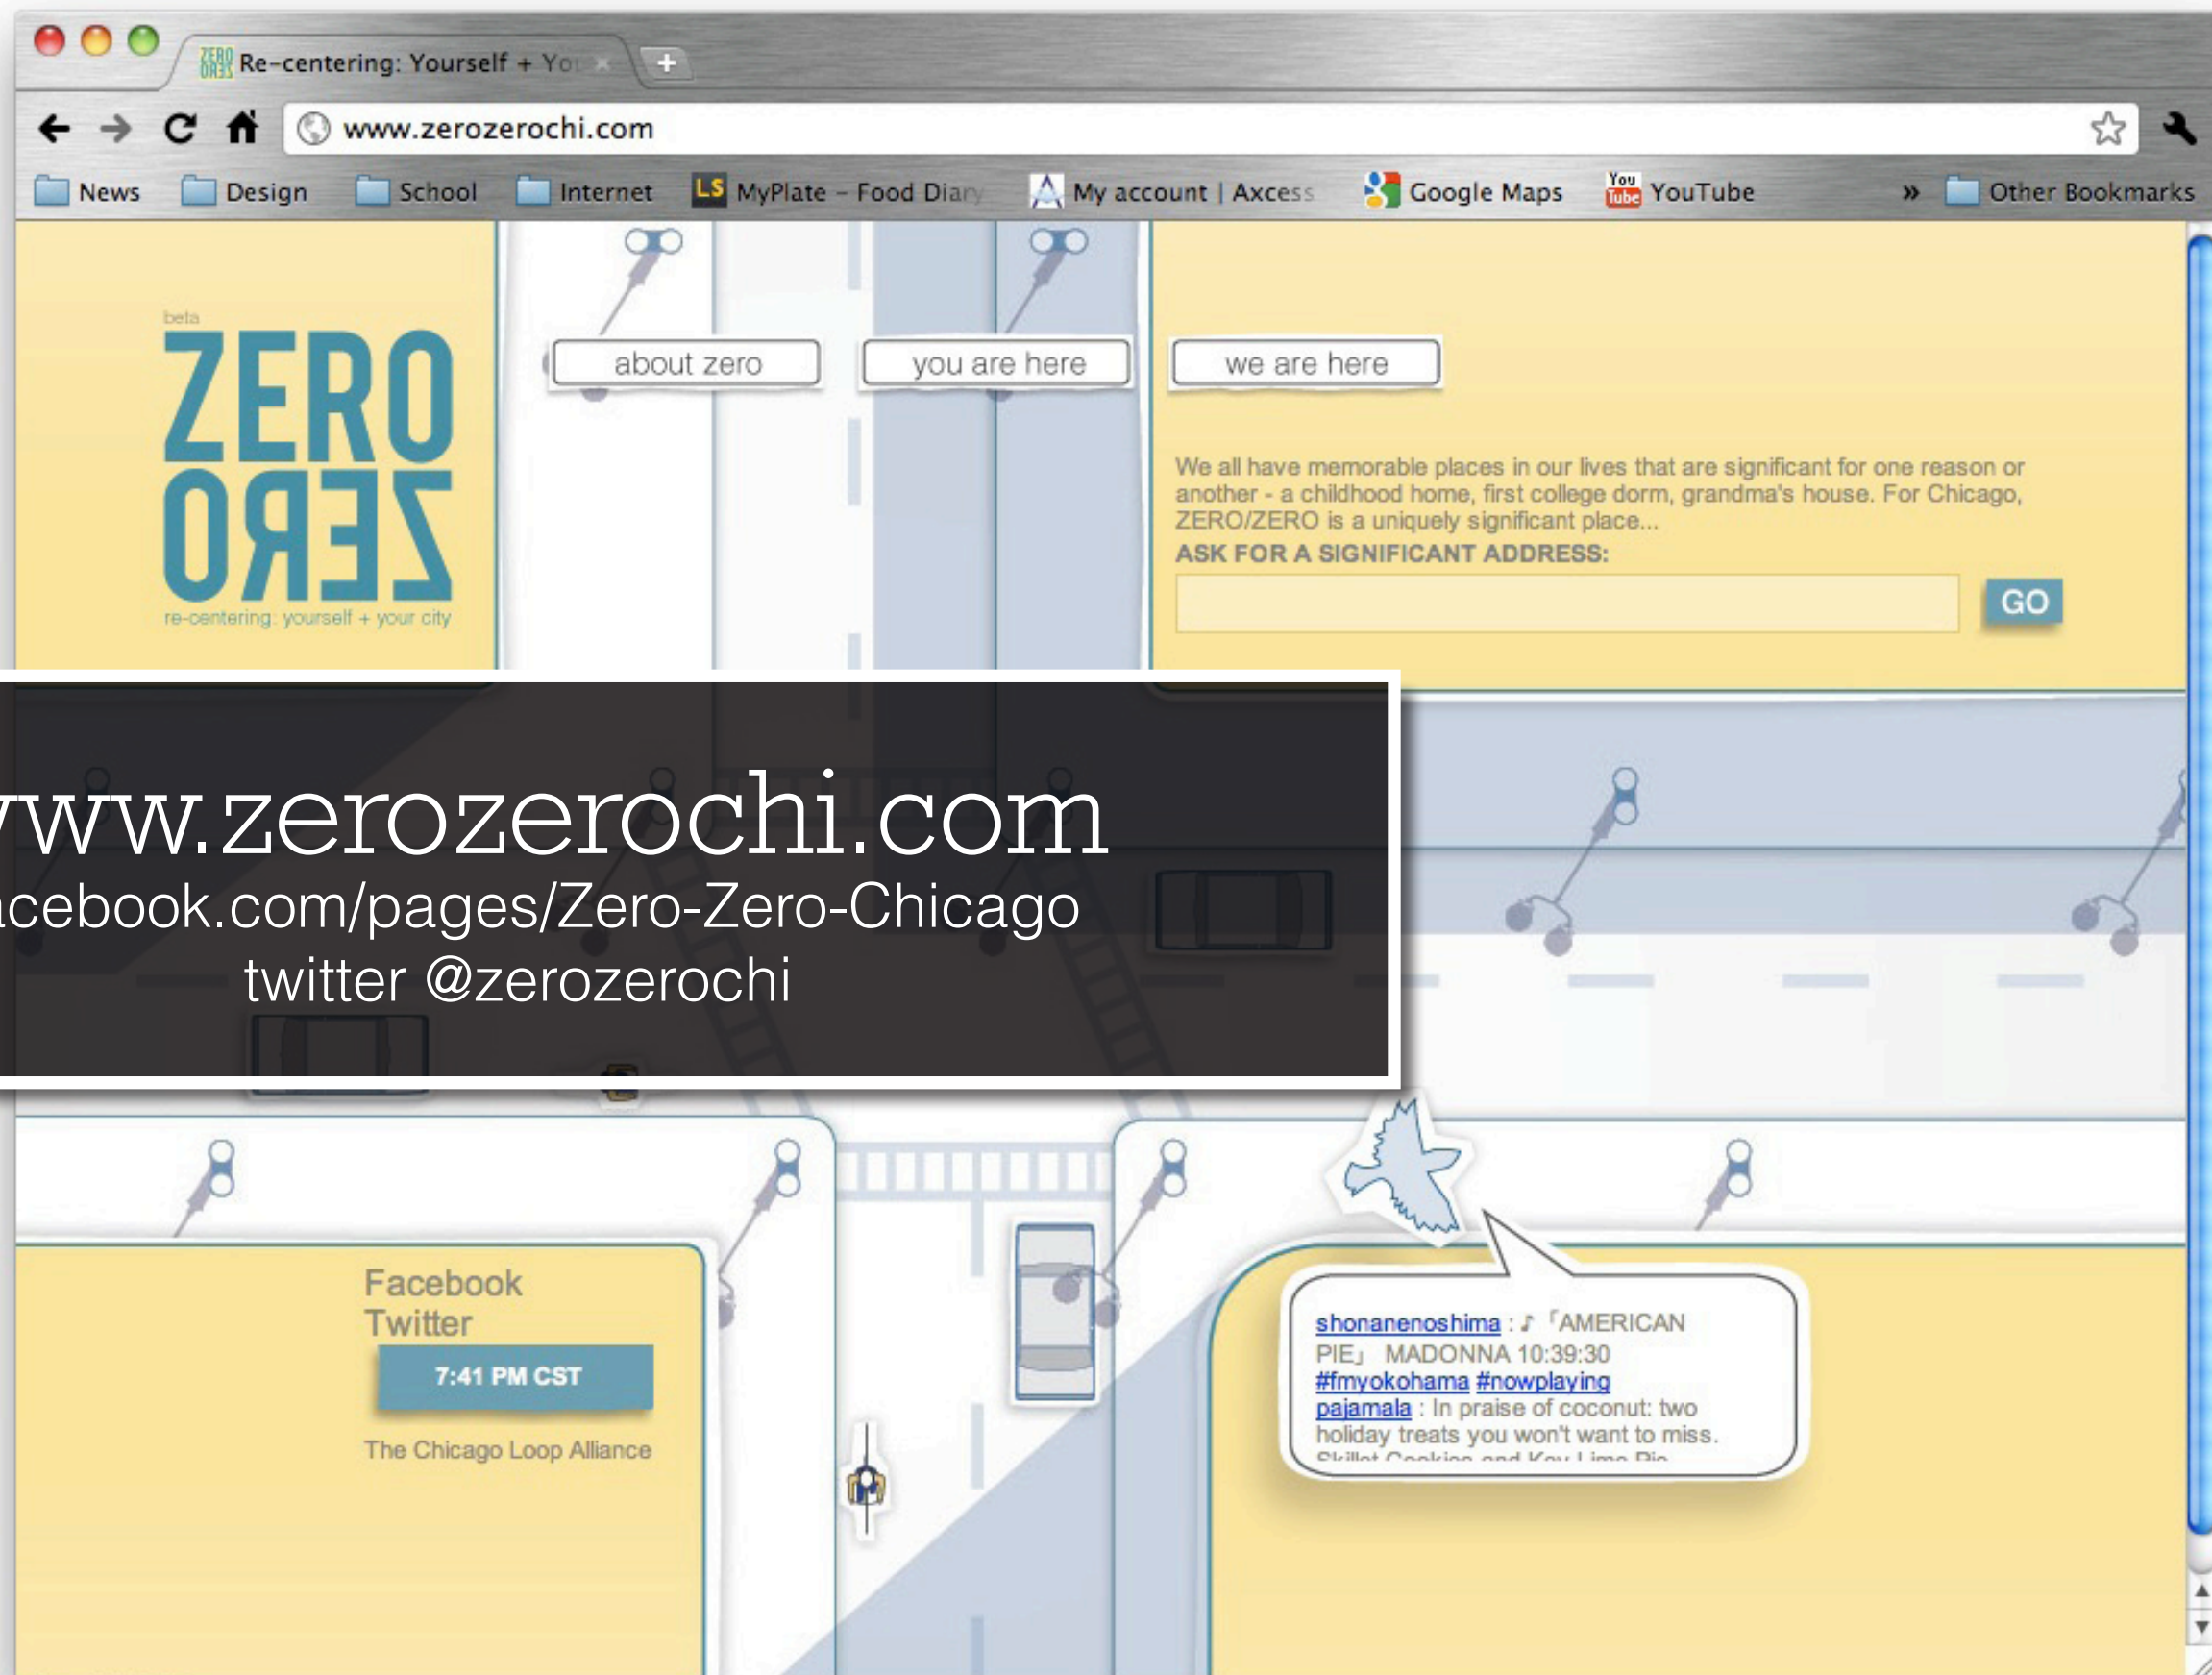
Re-centering: Yourself + Yo

www.zerozerochi.com

News Design School Internet MyPlate – Food Diary My account | Axcess Google Maps YouTube » Other Bookmarks

beta
ZERO
ZERO
re-centering: yourself + your city

about zero
you are here
we are here

We all have memorable places in our lives that are significant for one reason or another - a childhood home, first college dorm, grandma's house. For Chicago, ZERO/ZERO is a uniquely significant place...
ASK FOR A SIGNIFICANT ADDRESS:
GO

ww.zerozerochi.com
cebook.com/pages/Zero-Zero-Chicago
twitter @zerozerochi

Facebook
Twitter
7:41 PM CST
The Chicago Loop Alliance

shonanenoshima : ♪ 「AMERICAN PIE」 MADONNA 10:39:30 #fmyokohama #nowplaying
pajamala : In praise of coconut: two holiday treats you won't want to miss. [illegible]